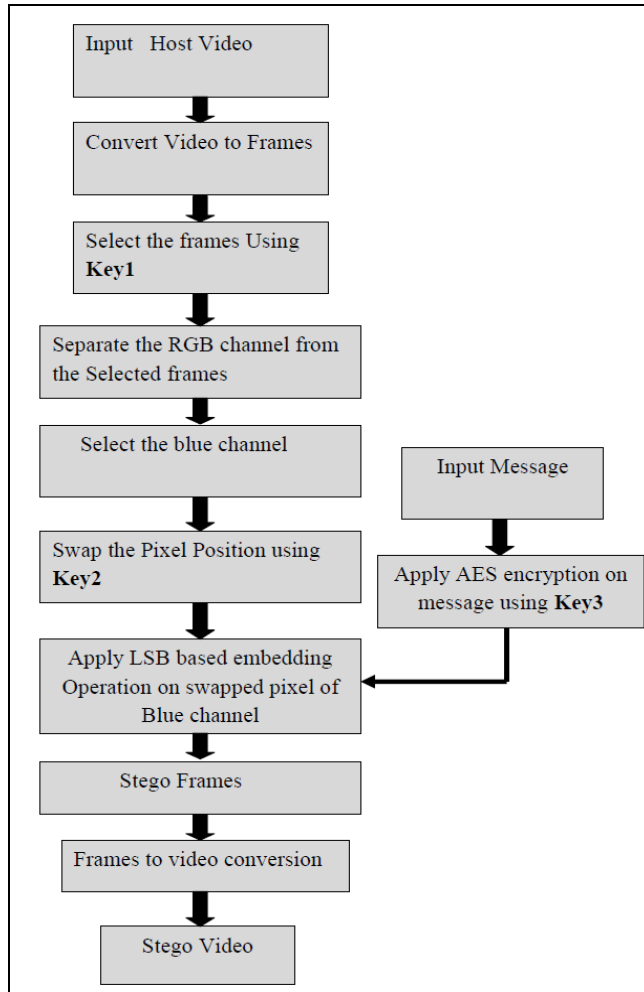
Input Host Video

Convert Video to Frames

Select the frames Using **Key1**

Separate the RGB channel from the Selected frames

Select the blue channel

Input Message

Swap the Pixel Position using **Key2**

Apply AES encryption on message using **Key3**

Apply LSB based embedding Operation on swapped pixel of Blue channel

Stego Frames

Frames to video conversion

Stego Video